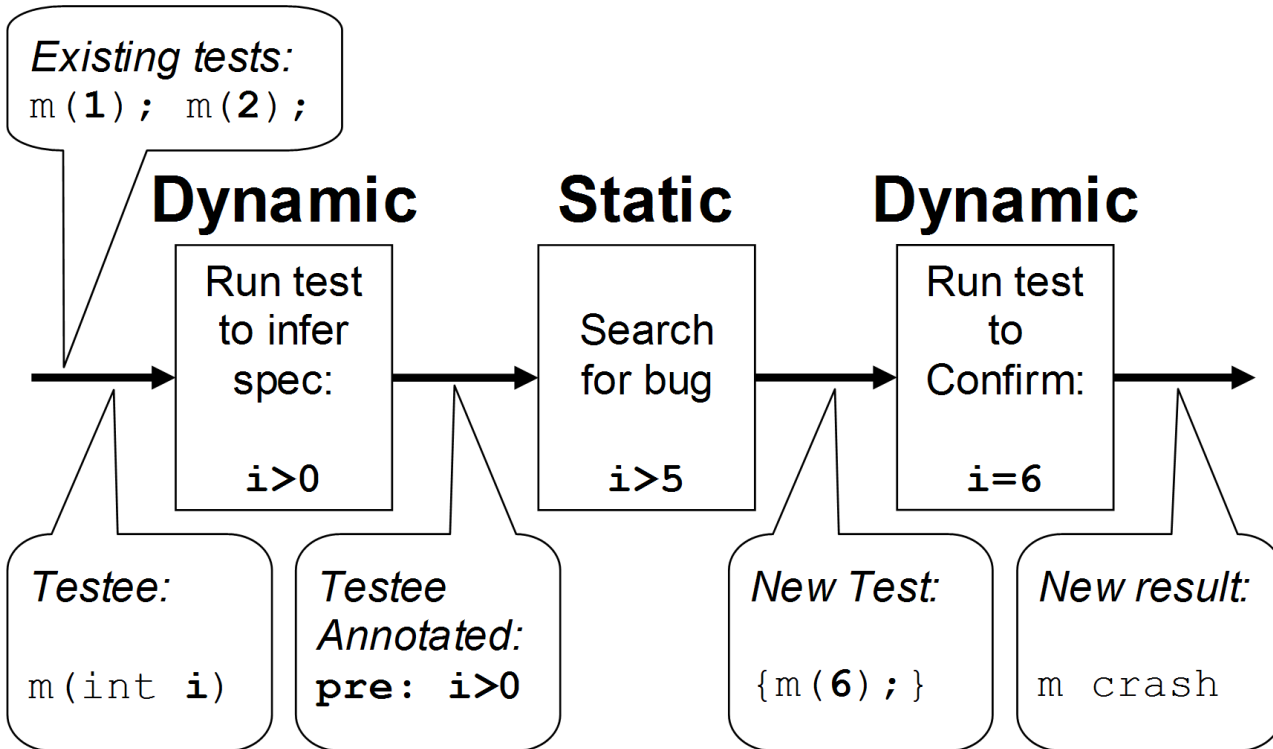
*Existing tests:*
m(**1**); m(**2**);

**Dynamic**

Run test to infer spec:

**i>0**

**Static**

Search for bug

**i>5**

**Dynamic**

Run test to Confirm:

**i=6**

*Testee:*

m(int **i**)

*Testee Annotated:*

**pre: i>0**

*New Test:*

{m(**6**);}

*New result:*

m crash